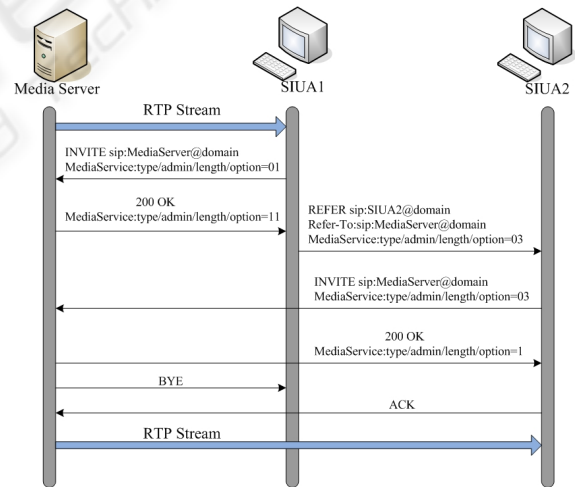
Media Server

SIUA1

SIUA2

RTP Stream

INVITE sip:MediaServer@domain
MediaService:type/admin/length/option=01

200 OK
MediaService:type/admin/length/option=11

REFER sip:SIUA2@domain
Refer-To:sip:MediaServer@domain
MediaService:type/admin/length/option=03

INVITE sip:MediaServer@domain
MediaService:type/admin/length/option=03

200 OK
MediaService:type/admin/length/option=1

BYE

ACK

RTP Stream